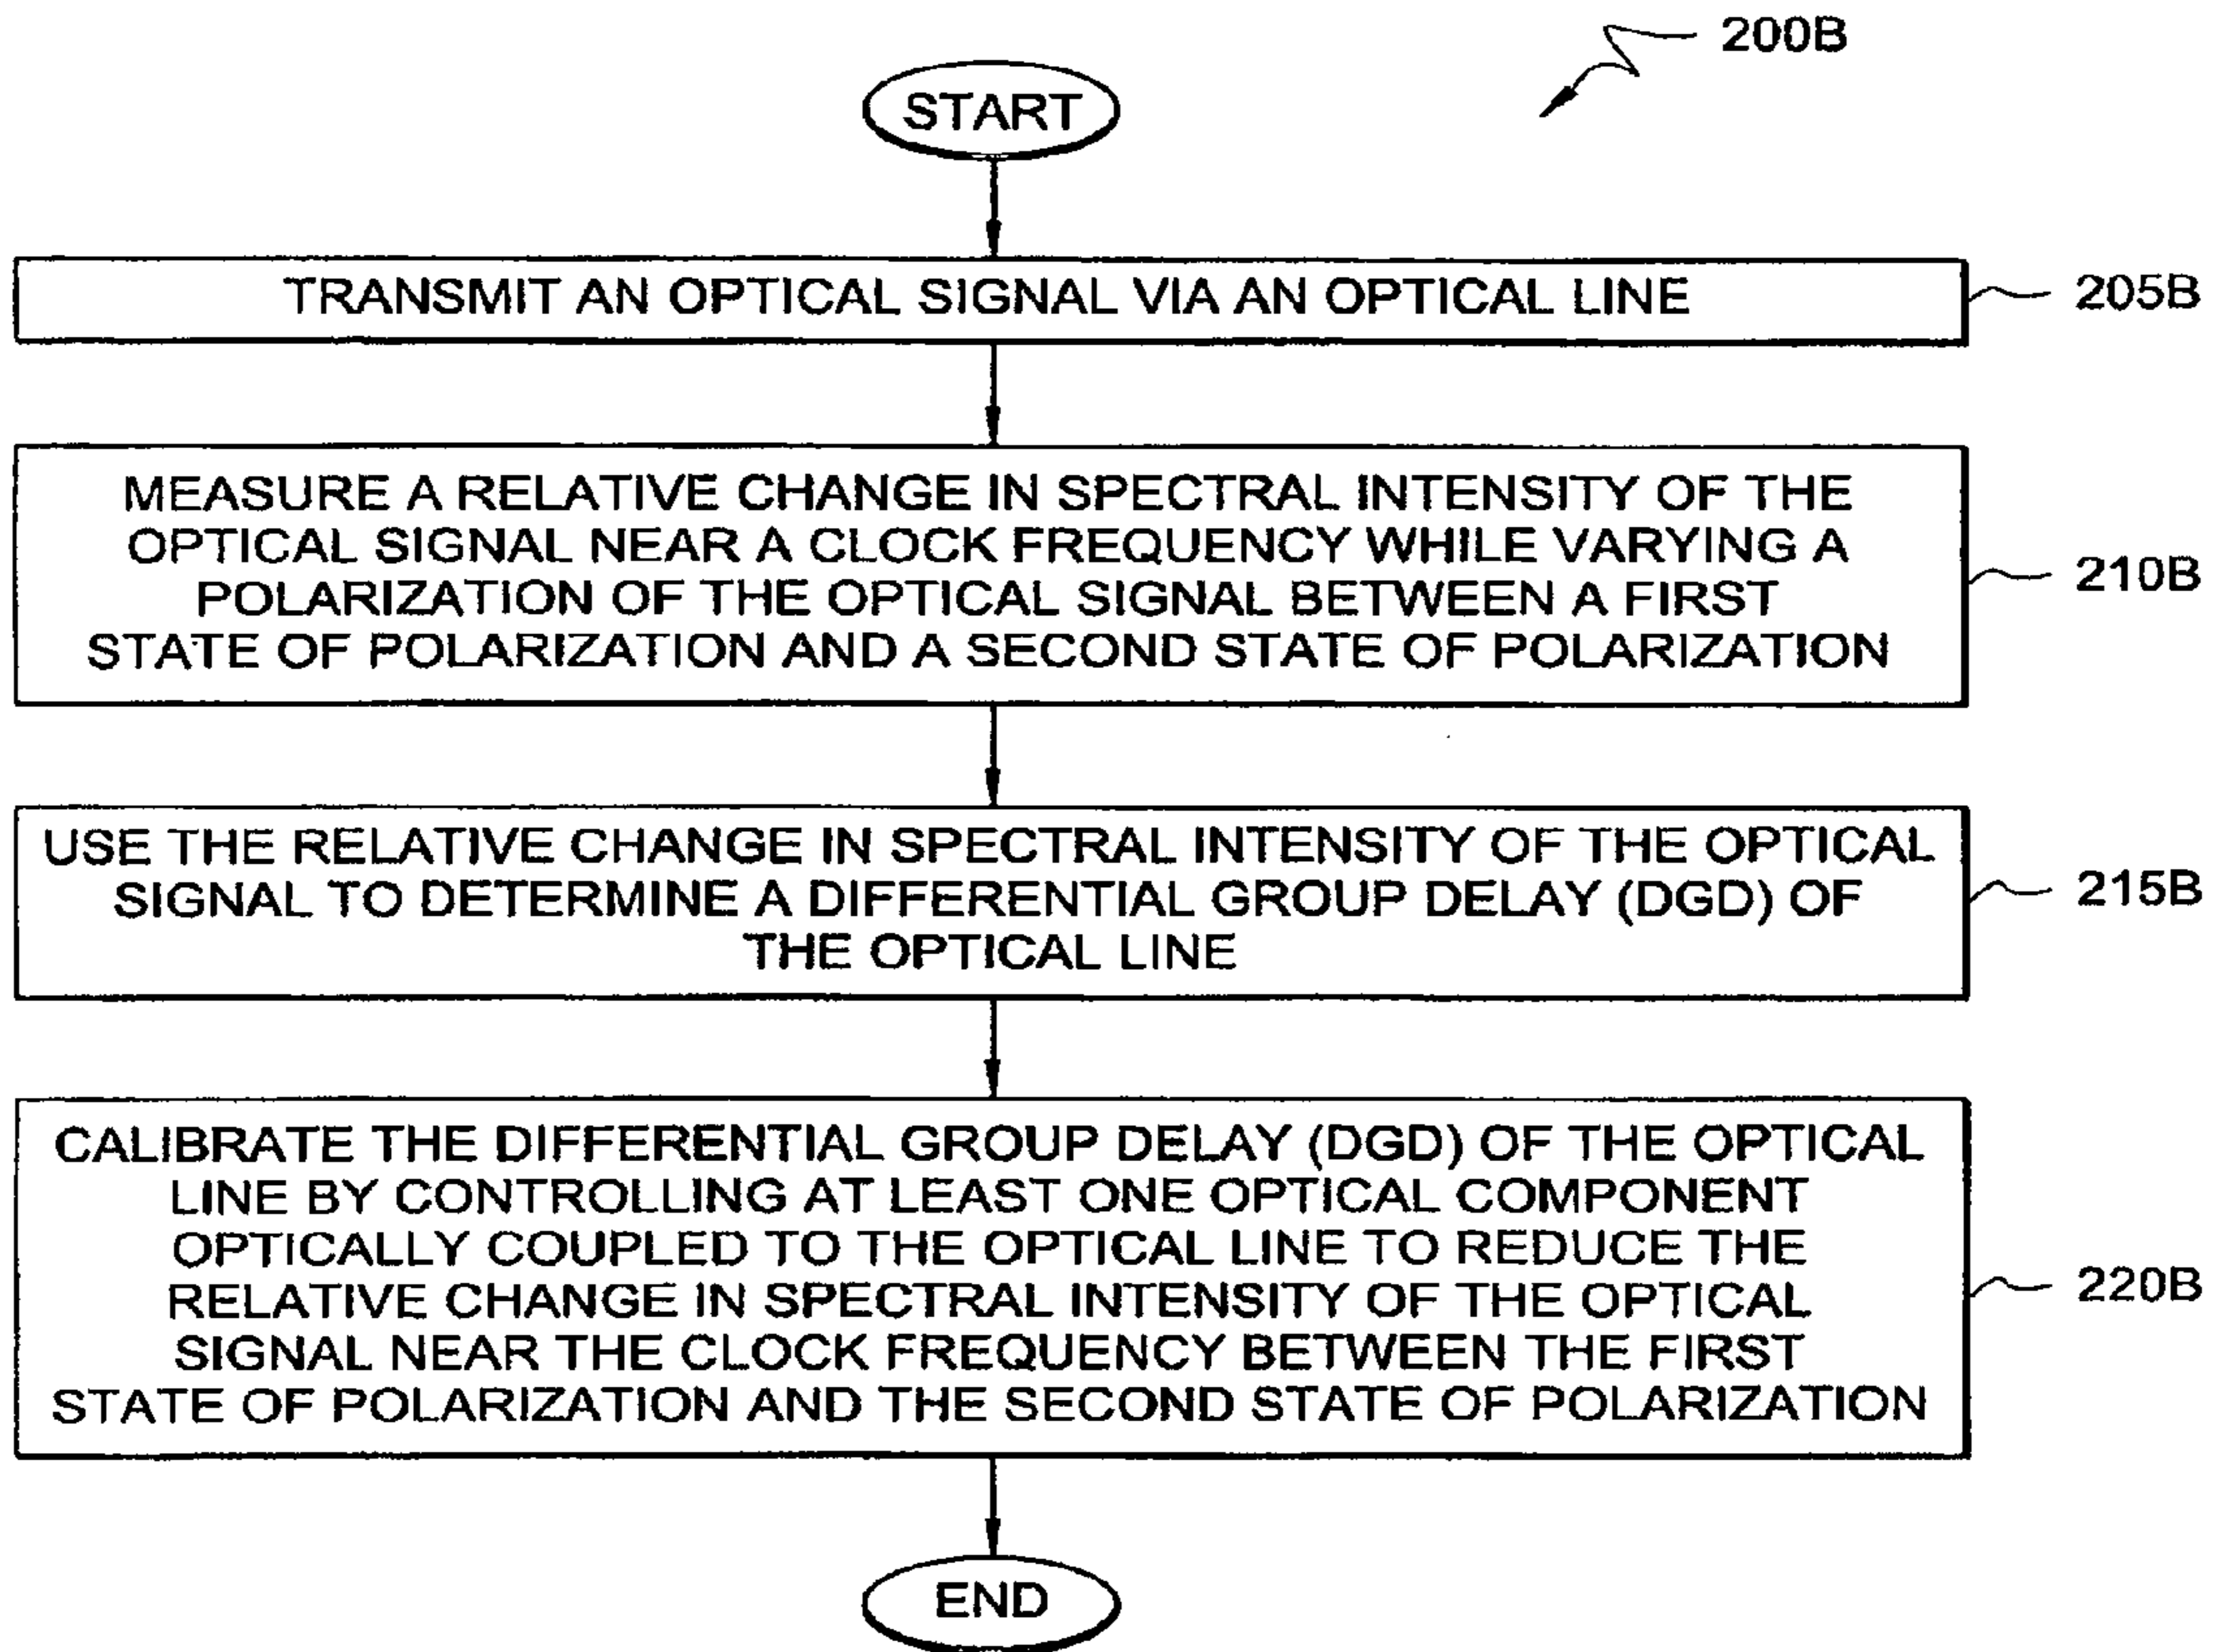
200B

START

TRANSMIT AN OPTICAL SIGNAL VIA AN OPTICAL LINE

205B

MEASURE A RELATIVE CHANGE IN SPECTRAL INTENSITY OF THE OPTICAL SIGNAL NEAR A CLOCK FREQUENCY WHILE VARYING A POLARIZATION OF THE OPTICAL SIGNAL BETWEEN A FIRST STATE OF POLARIZATION AND A SECOND STATE OF POLARIZATION

210B

USE THE RELATIVE CHANGE IN SPECTRAL INTENSITY OF THE OPTICAL SIGNAL TO DETERMINE A DIFFERENTIAL GROUP DELAY (DGD) OF THE OPTICAL LINE

215B

CALIBRATE THE DIFFERENTIAL GROUP DELAY (DGD) OF THE OPTICAL LINE BY CONTROLLING AT LEAST ONE OPTICAL COMPONENT OPTICALLY COUPLED TO THE OPTICAL LINE TO REDUCE THE RELATIVE CHANGE IN SPECTRAL INTENSITY OF THE OPTICAL SIGNAL NEAR THE CLOCK FREQUENCY BETWEEN THE FIRST STATE OF POLARIZATION AND THE SECOND STATE OF POLARIZATION

220B

END